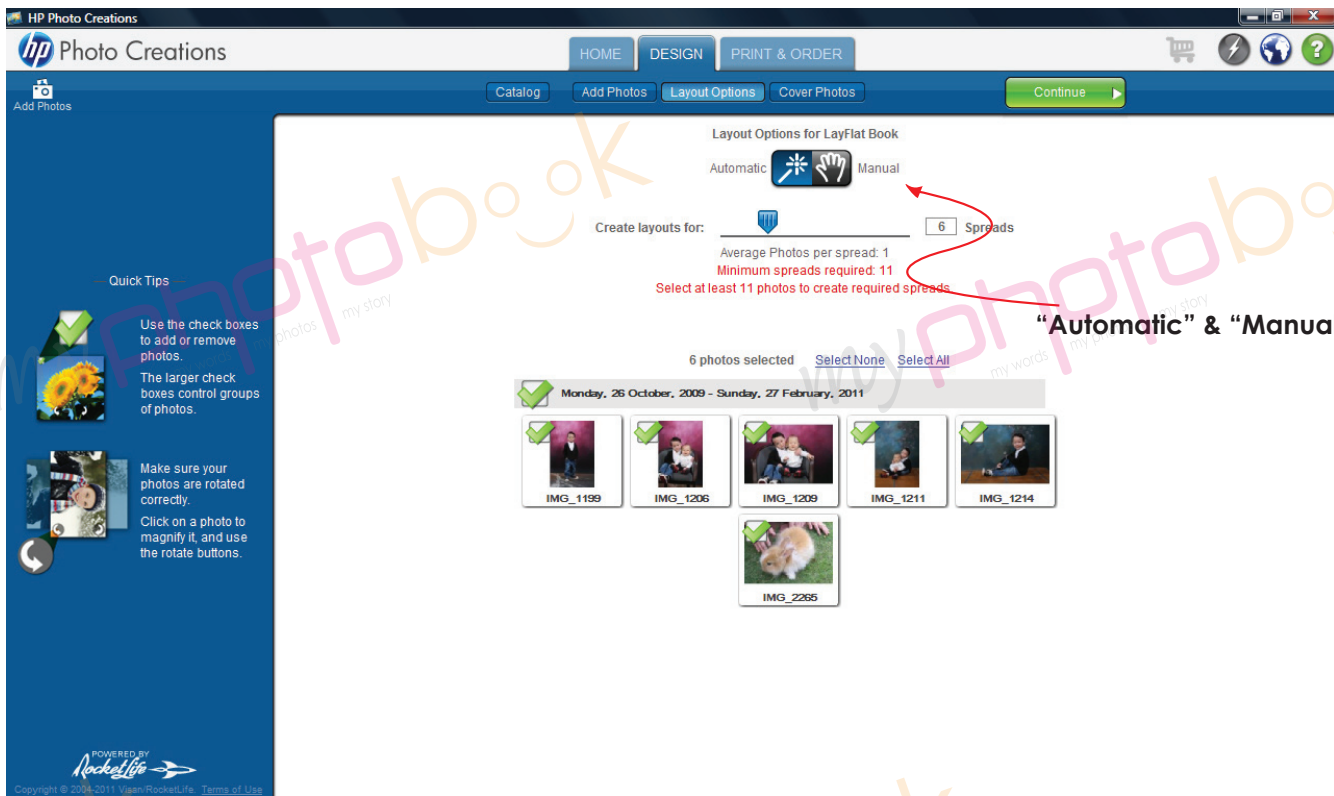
HP Photo Creations

hp Photo Creations

HOME DESIGN PRINT & ORDER

Add Photos

Catalog Add Photos Layout Options Cover Photos

Continue

Layout Options for LayFlat Book

Automatic Manual

Create layouts for: 6 Spreads

Average Photos per spread: 1
Minimum spreads required: 11
Select at least 11 photos to create required spreads

"Automatic" & "Manua

Quick Tips

Use the check boxes to add or remove photos.

The larger check boxes control groups of photos.

Make sure your photos are rotated correctly.

Click on a photo to magnify it, and use the rotate buttons.

6 photos selected Select None Select All

Monday, 26 October, 2009 - Sunday, 27 February, 2011

IMG_1199 IMG_1206 IMG_1209 IMG_1211 IMG_1214

IMG_2265

POWERED BY RocketLife

Copyright © 2004-2011 Vizan/RocketLife. Terms of Use

myphotobook my photos my story my words